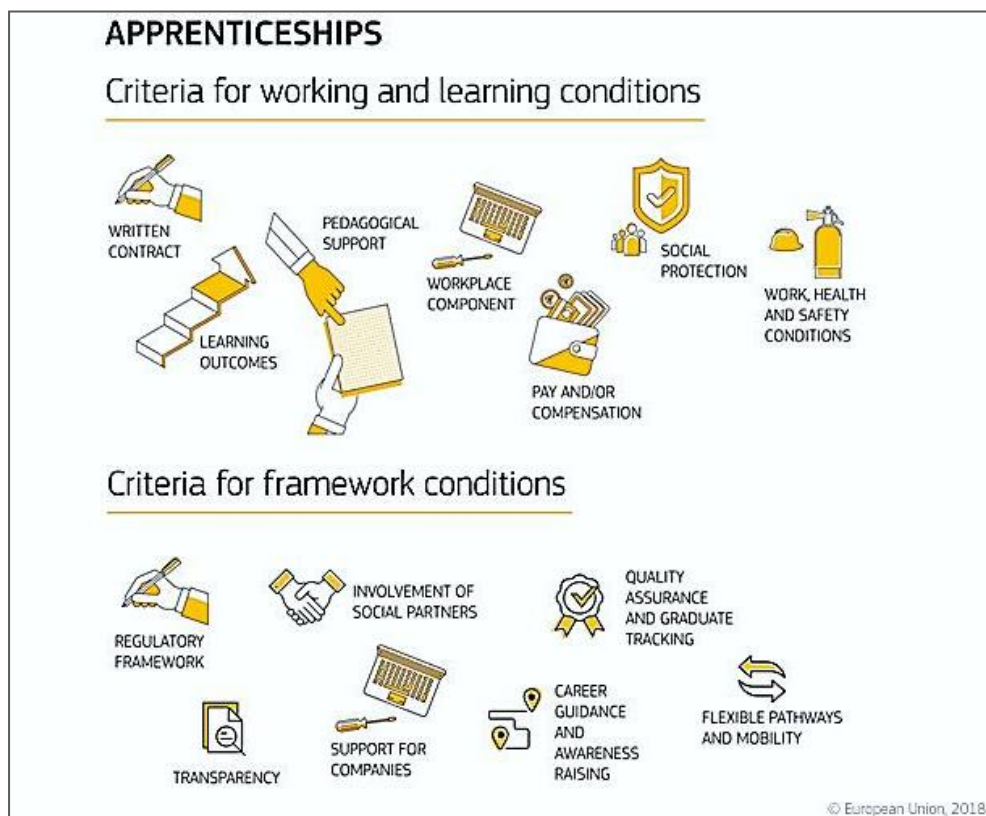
APPRENTICESHIPS

Criteria for working and learning conditions

WRITTEN CONTRACT

LEARNING OUTCOMES

PEDAGOGICAL SUPPORT

WORKPLACE COMPONENT

PAY AND/OR COMPENSATION

SOCIAL PROTECTION

WORK, HEALTH AND SAFETY CONDITIONS

Criteria for framework conditions

REGULATORY FRAMEWORK

INVOLVEMENT OF SOCIAL PARTNERS

QUALITY ASSURANCE AND GRADUATE TRACKING

TRANSPARENCY

SUPPORT FOR COMPANIES

CAREER GUIDANCE AND AWARENESS RAISING

FLEXIBLE PATHWAYS AND MOBILITY

© European Union, 2018